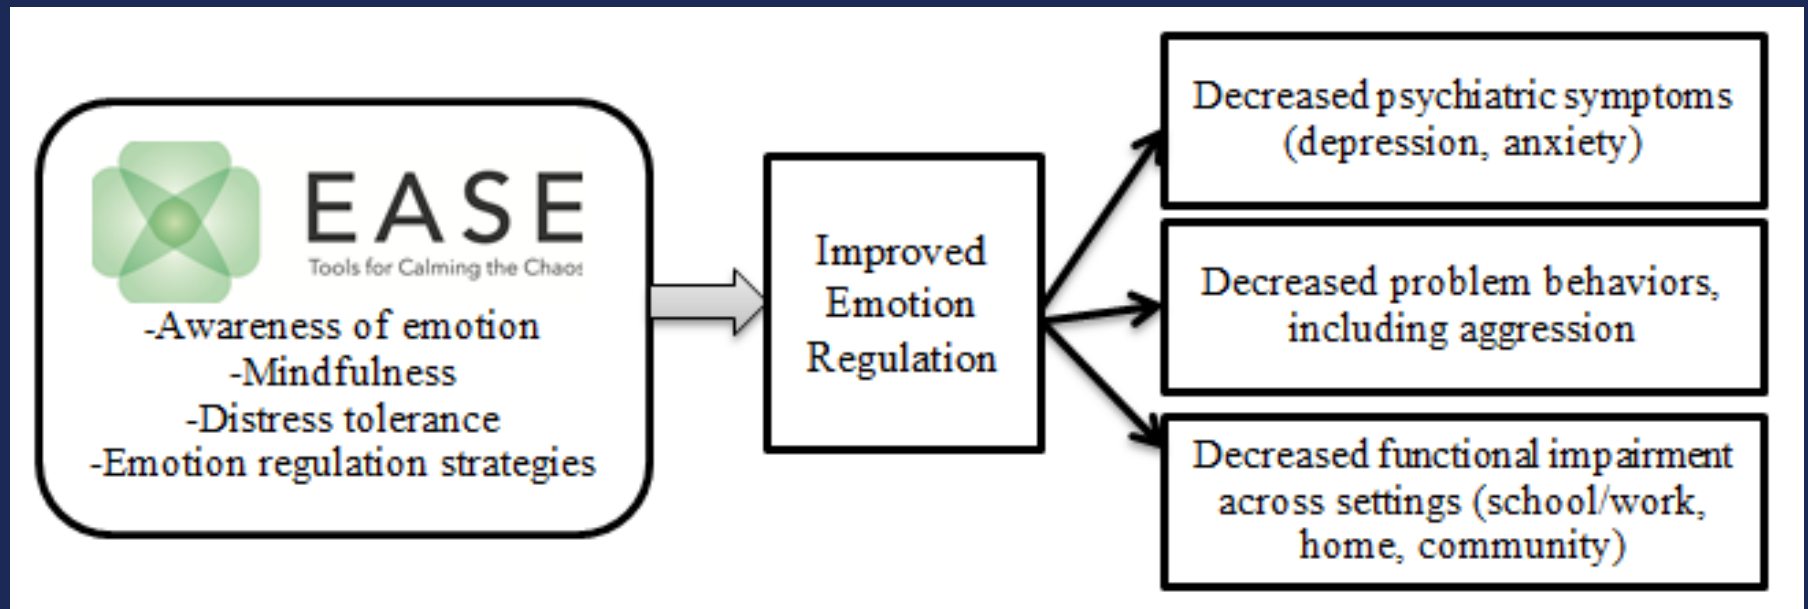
EASE
Tools for Calming the Chaos

-Awareness of emotion
-Mindfulness
-Distress tolerance
-Emotion regulation strategies

Improved Emotion Regulation

Decreased psychiatric symptoms (depression, anxiety)

Decreased problem behaviors, including aggression

Decreased functional impairment across settings (school/work, home, community)